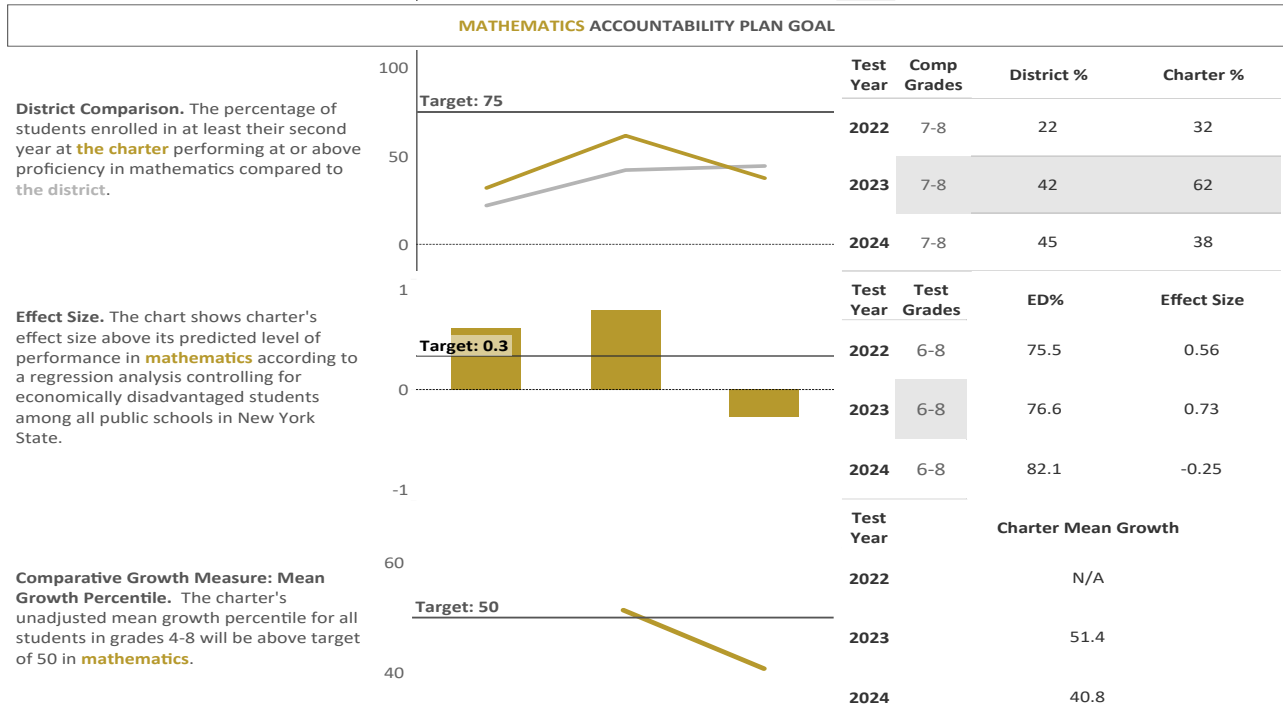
MATHEMATICS ACCOUNTABILITY PLAN GOAL

District Comparison. The percentage of students enrolled in at least their second year at the charter performing at or above proficiency in mathematics compared to the district.

100
Target: 75
50
0

| Test Year | Comp Grades | District % | Charter % |
|---|---|---|---|
| 2022 | 7-8 | 22 | 32 |
| 2023 | 7-8 | 42 | 62 |
| 2024 | 7-8 | 45 | 38 |

Effect Size. The chart shows charter's effect size above its predicted level of performance in mathematics according to a regression analysis controlling for economically disadvantaged students among all public schools in New York State.

1
Target: 0.3
0
-1

| Test Year | Test Grades | ED% | Effect Size |
|---|---|---|---|
| 2022 | 6-8 | 75.5 | 0.56 |
| 2023 | 6-8 | 76.6 | 0.73 |
| 2024 | 6-8 | 82.1 | -0.25 |

Comparative Growth Measure: Mean Growth Percentile. The charter's unadjusted mean growth percentile for all students in grades 4-8 will be above target of 50 in mathematics.

60
Target: 50
40

| Test Year | Charter Mean Growth |
|---|---|
| 2022 | N/A |
| 2023 | 51.4 |
| 2024 | 40.8 |